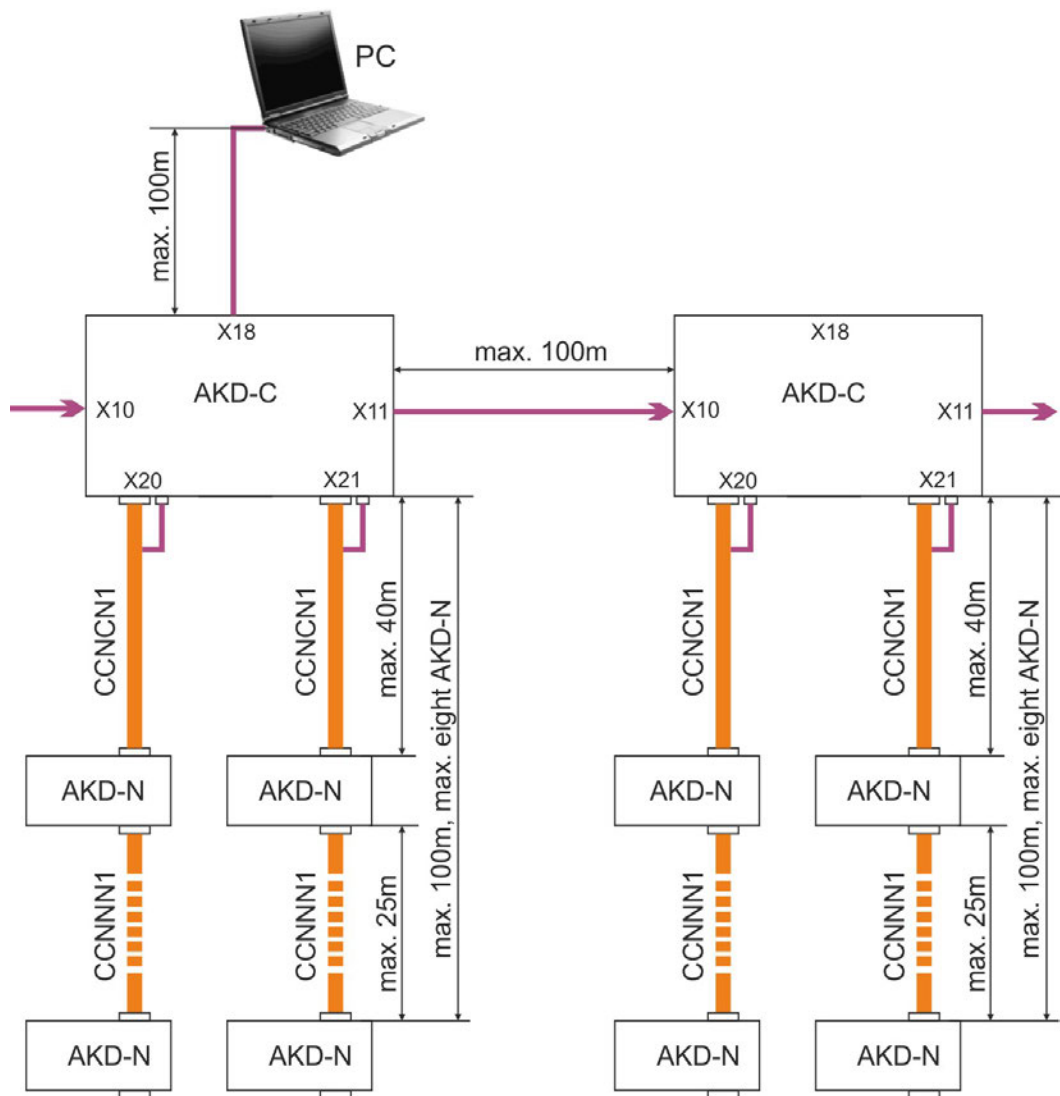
PC

max. 100m

X18

AKD-C

X10

X11

X20

X21

max. 100m

X18

AKD-C

X10

X11

X20

X21

CCNCN1

CCNCN1

max. 40m

max. 100m, max. eight AKD-N

CCNCN1

CCNCN1

max. 40m

max. 100m, max. eight AKD-N

AKD-N

AKD-N

AKD-N

AKD-N

CCNNN1

CCNNN1

max. 25m

CCNNN1

CCNNN1

max. 25m

AKD-N

AKD-N

AKD-N

AKD-N